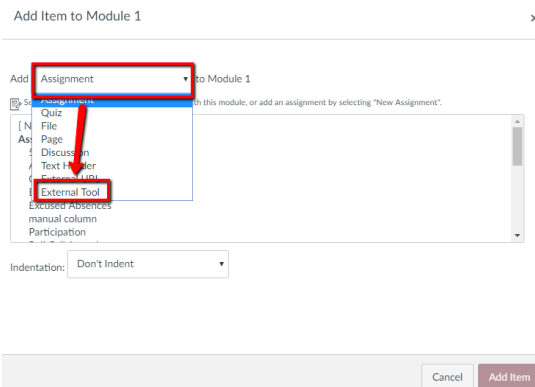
Add Item to Module 1

Add Assignment to Module 1

Se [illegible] th this module, or add an assignment by selecting "New Assignment".

Assignment
Quiz
File
Page
Discussion
Text Header
External URL
External Tool

[ N
As
S
A
C
E
Excused Absences
manual column
Participation

Indentation: Don't Indent

Cancel Add Item